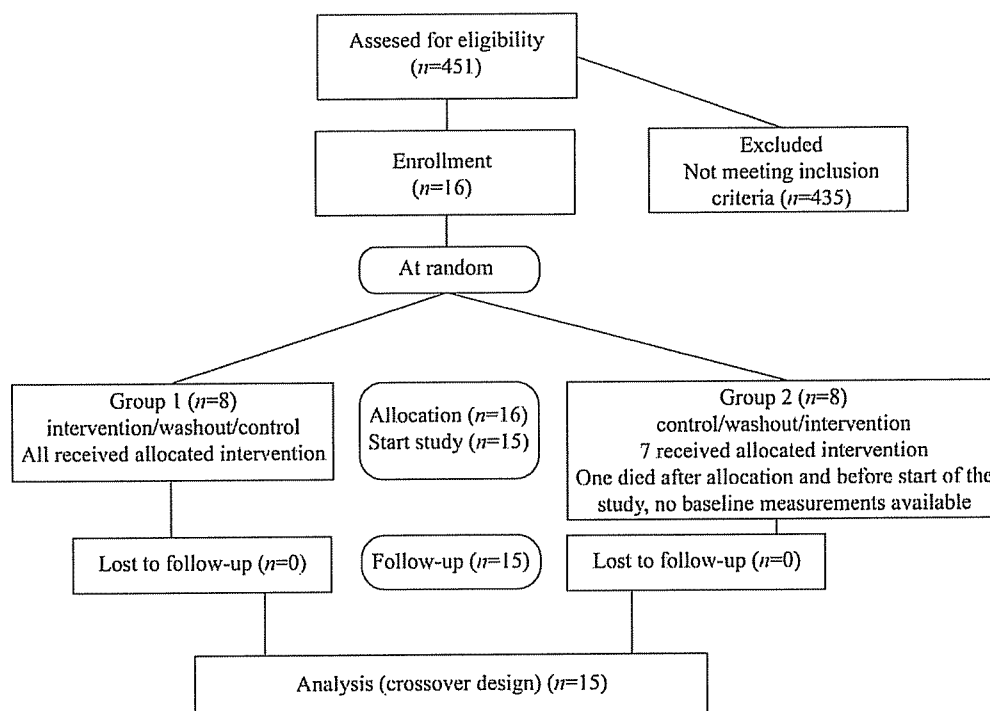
Assesed for eligibility
($n$=451)

Excluded
Not meeting inclusion criteria ($n$=435)

Enrollment
($n$=16)

At random

Group 1 ($n$=8)
intervention/washout/control
All received allocated intervention

Allocation ($n$=16)
Start study ($n$=15)

Group 2 ($n$=8)
control/washout/intervention
7 received allocated intervention
One died after allocation and before start of the study, no baseline measurements available

Lost to follow-up ($n$=0)

Follow-up ($n$=15)

Lost to follow-up ($n$=0)

Analysis (crossover design) ($n$=15)